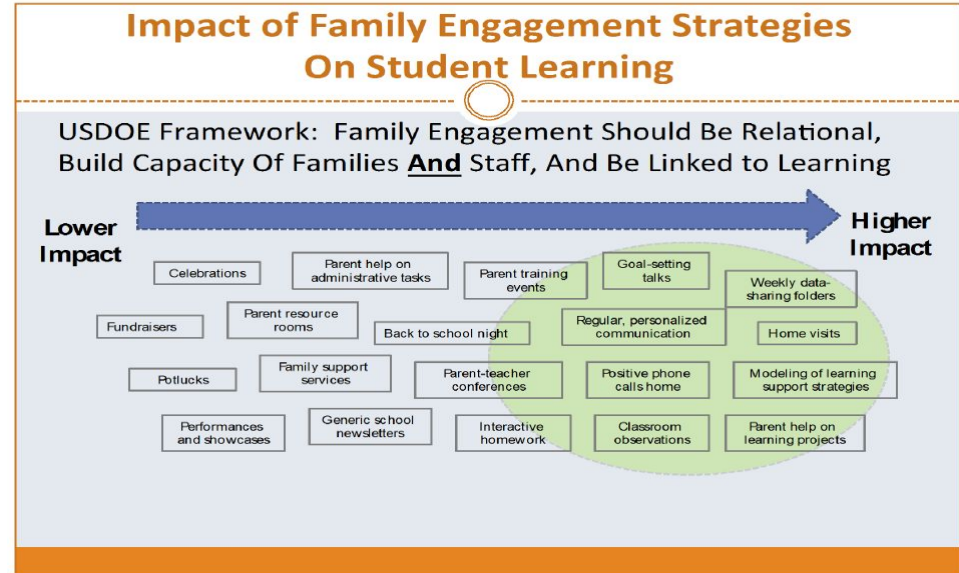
Impact of Family Engagement Strategies On Student Learning

USDOE Framework: Family Engagement Should Be Relational, Build Capacity Of Families **And** Staff, And Be Linked to Learning

Lower Impact

Higher Impact

Celebrations

Parent help on administrative tasks

Parent training events

Goal-setting talks

Weekly data-sharing folders

Fundraisers

Parent resource rooms

Back to school night

Regular, personalized communication

Home visits

Potlucks

Family support services

Parent-teacher conferences

Positive phone calls home

Modeling of learning support strategies

Performances and showcases

Generic school newsletters

Interactive homework

Classroom observations

Parent help on learning projects